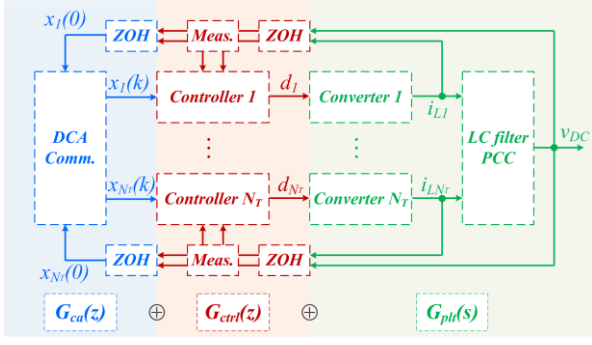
$x_1(0)$

ZOH

Meas.

ZOH

$x_1(k)$

Controller 1

$d_1$

Converter 1

$i_{L1}$

LC filter PCC

$v_{DC}$

DCA Comm.

⋮

⋮

$x_{N_T}(k)$

Controller $N_T$

$d_{N_T}$

Converter $N_T$

$i_{LN_T}$

$x_{N_T}(0)$

ZOH

Meas.

ZOH

$G_{ca}(z)$ $\oplus$ $G_{ctrl}(z)$ $\oplus$ $G_{plt}(s)$